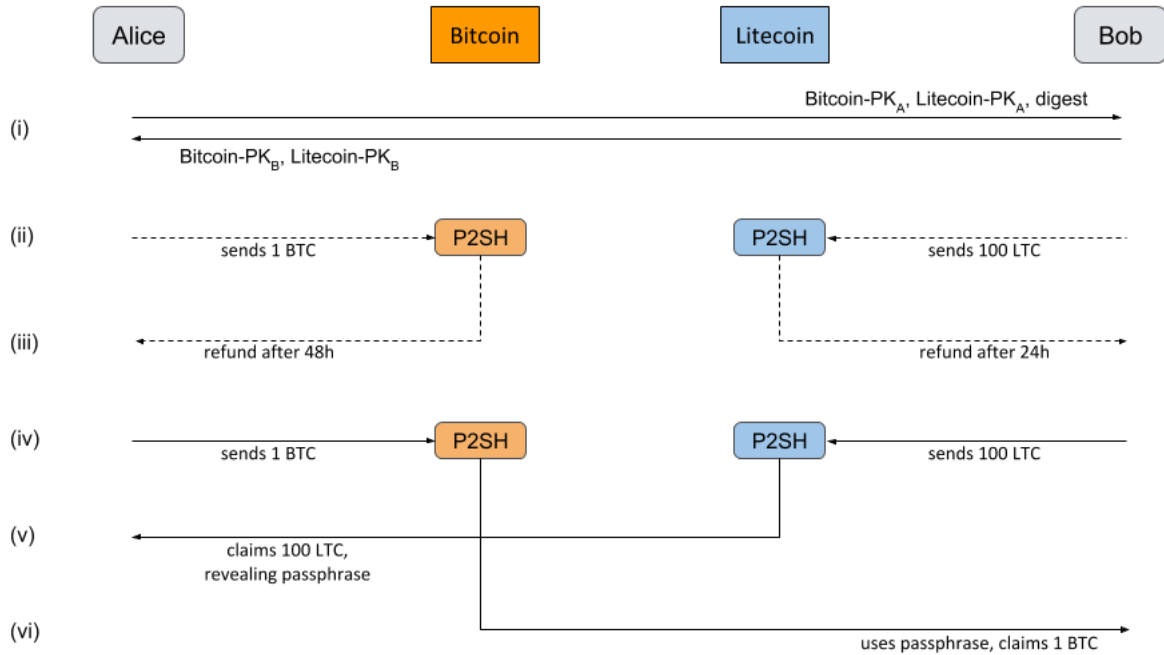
Alice

Bitcoin

Litecoin

Bob

(i)

Bitcoin-PK$_A$, Litecoin-PK$_A$, digest

Bitcoin-PK$_B$, Litecoin-PK$_B$

(ii)

sends 1 BTC

P2SH

P2SH

sends 100 LTC

(iii)

refund after 48h

refund after 24h

(iv)

sends 1 BTC

P2SH

P2SH

sends 100 LTC

(v)

claims 100 LTC, revealing passphrase

(vi)

uses passphrase, claims 1 BTC